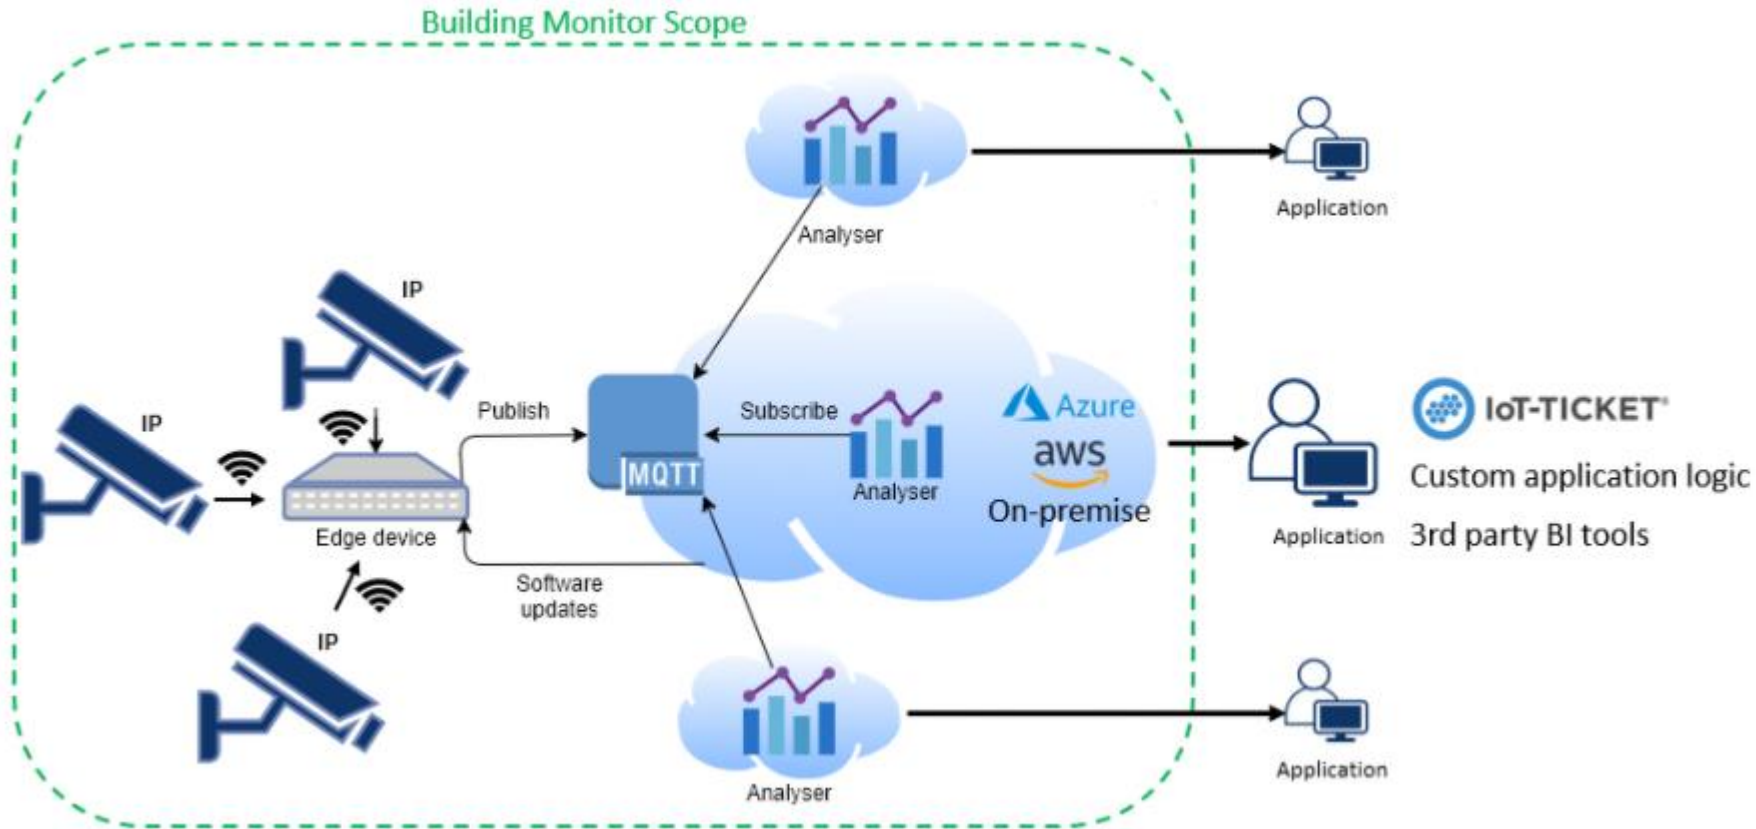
Building Monitor Scope

Analyser

Application

IP

IP

Publish

Subscribe

Azure

aws

On-premise

MQTT

Analyser

Edge device

IoT-TICKET

Custom application logic

3rd party BI tools

Application

Software updates

IP

Analyser

Application